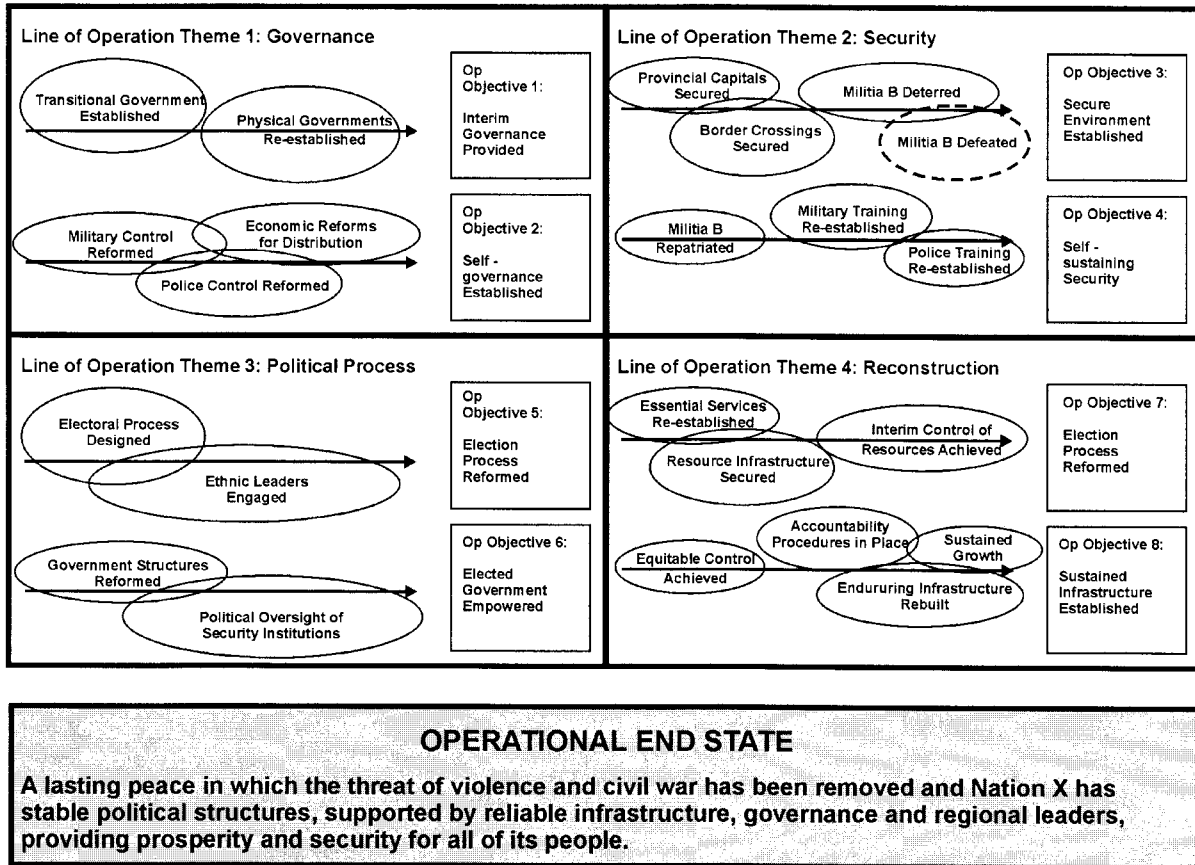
Line of Operation Theme 1: Governance

Transitional Government Established

Physical Governments Re-established

Op Objective 1: Interim Governance Provided

Military Control Reformed

Economic Reforms for Distribution

Police Control Reformed

Op Objective 2: Self - governance Established

Line of Operation Theme 2: Security

Provincial Capitals Secured

Militia B Deterred

Border Crossings Secured

Militia B Defeated

Op Objective 3: Secure Environment Established

Militia B Repatriated

Military Training Re-established

Police Training Re-established

Op Objective 4: Self - sustaining Security

Line of Operation Theme 3: Political Process

Electoral Process Designed

Ethnic Leaders Engaged

Op Objective 5: Election Process Reformed

Government Structures Reformed

Political Oversight of Security Institutions

Op Objective 6: Elected Government Empowered

Line of Operation Theme 4: Reconstruction

Essential Services Re-established

Interim Control of Resources Achieved

Resource Infrastructure Secured

Op Objective 7: Election Process Reformed

Equitable Control Achieved

Accountability Procedures in Place

Sustained Growth

Endururing Infrastructure Rebuilt

Op Objective 8: Sustained Infrastructure Established

OPERATIONAL END STATE

A lasting peace in which the threat of violence and civil war has been removed and Nation X has stable political structures, supported by reliable infrastructure, governance and regional leaders, providing prosperity and security for all of its people.